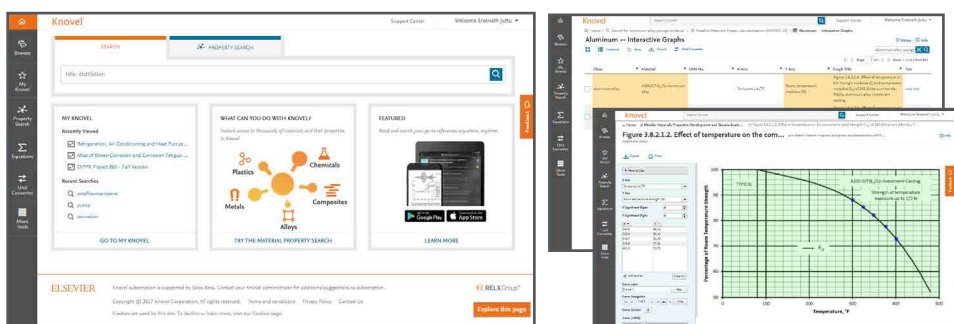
Knovel

Support Center Welcome Sreenath Juttu

Browse

My Knovel

Property Search

Equations

Unit Converter

More Tools

SEARCH

PROPERTY SEARCH

title: distillation

MY KNOVEL

Recently Viewed

Refrigeration, Air Conditioning and Heat Pumps...

Atlas of Stress-Corrosion and Corrosion Fatigue ...

DIPPR Project 801 - Full Version

Recent Searches

acetaldehyde

pump

corrosion

GO TO MY KNOVEL

WHAT CAN YOU DO WITH KNOVEL?

Instant access to thousands of materials and their properties in Knovel

Plastics

Chemicals

Metals

Composites

Alloys

TRY THE MATERIAL PROPERTY SEARCH

FEATURED

Read and search your go-to reference anywhere, anytime.

Google Play

App Store

LEARN MORE

Feedback

ELSEVIER

Knovel subscription is supported by Sales data. Contact your Knovel administrator for additional suggestions to subscription.

Copyright © 2017 Knovel Corporation. All rights reserved. Terms and conditions Privacy Policy Contact Us

Cookies are used by this site. To decline or learn more, visit our Cookies page.

RELX Group

Explore this page

Knovel

Support Center Welcome Sreenath Juttu

Aluminum -- Interactive Graphs

Class Material Y Axis X Axis

Figure 3.8.2.1.2. Effect of temperature on the com...

TYPICAL

Percentage of Room Temperature Strength

Temperature, °F

0 100 200 300 400 500

$t_u$